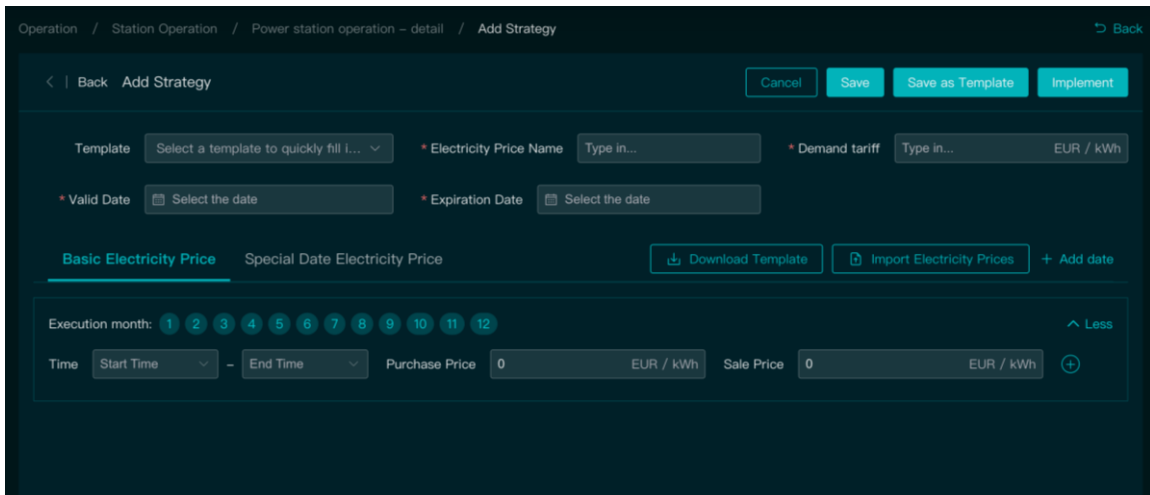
Operation / Station Operation / Power station operation – detail / Add Strategy

Back

< | Back Add Strategy

Cancel Save Save as Template Implement

Template Select a template to quickly fill i...

* Electricity Price Name Type in...

* Demand tariff Type in... EUR / kWh

* Valid Date Select the date

* Expiration Date Select the date

Basic Electricity Price Special Date Electricity Price

Download Template Import Electricity Prices + Add date

Execution month: 1 2 3 4 5 6 7 8 9 10 11 12

Less

Time Start Time – End Time Purchase Price 0 EUR / kWh Sale Price 0 EUR / kWh